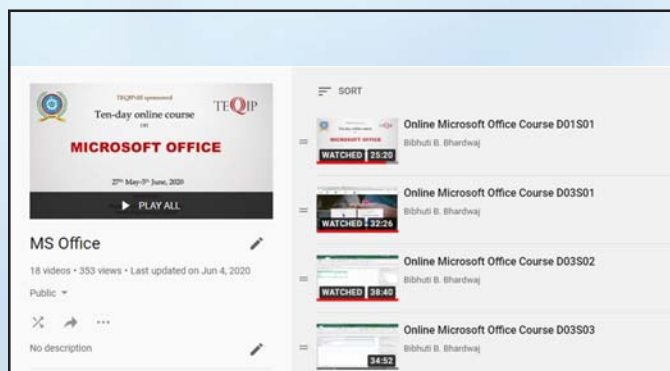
TEQIP-III sponsored
Ten-day online course
on
MICROSOFT OFFICE
TEQIP
27th May-5th June, 2020
PLAY ALL

MS Office
18 videos • 353 views • Last updated on Jun 4, 2020
Public
No description

SORT

WATCHED 25:20
Online Microsoft Office Course D01S01
Bibhuti B. Bhardwaj

WATCHED 32:26
Online Microsoft Office Course D03S01
Bibhuti B. Bhardwaj

WATCHED 38:40
Online Microsoft Office Course D03S02
Bibhuti B. Bhardwaj

34:52
Online Microsoft Office Course D03S03
Bibhuti B. Bhardwaj